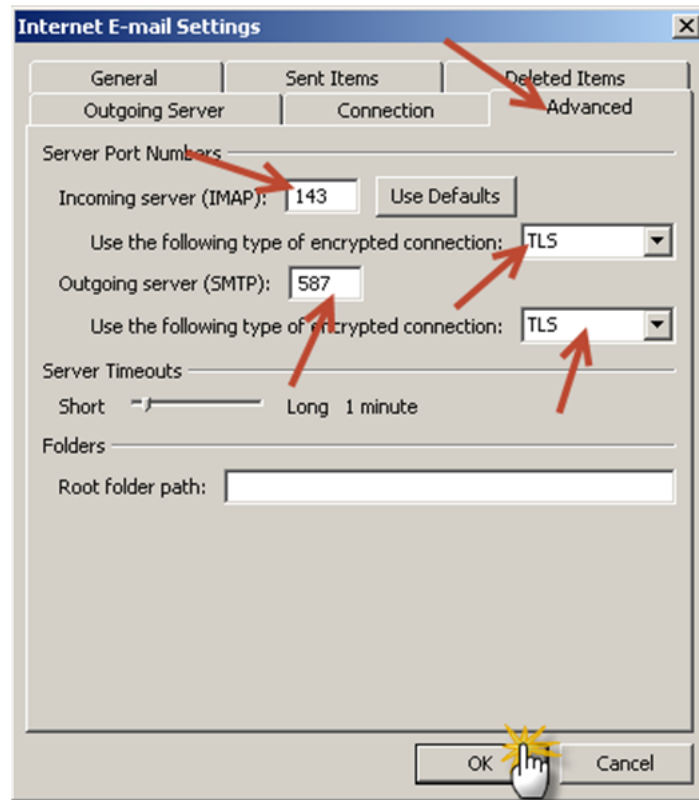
Internet E-mail Settings

X

General

Sent Items

Deleted Items

Outgoing Server

Connection

Advanced

Server Port Numbers

Incoming server (IMAP): 143

Use Defaults

Use the following type of encrypted connection: TLS

Outgoing server (SMTP): 587

Use the following type of encrypted connection: TLS

Server Timeouts

Short

Long 1 minute

Folders

Root folder path:

OK

Cancel